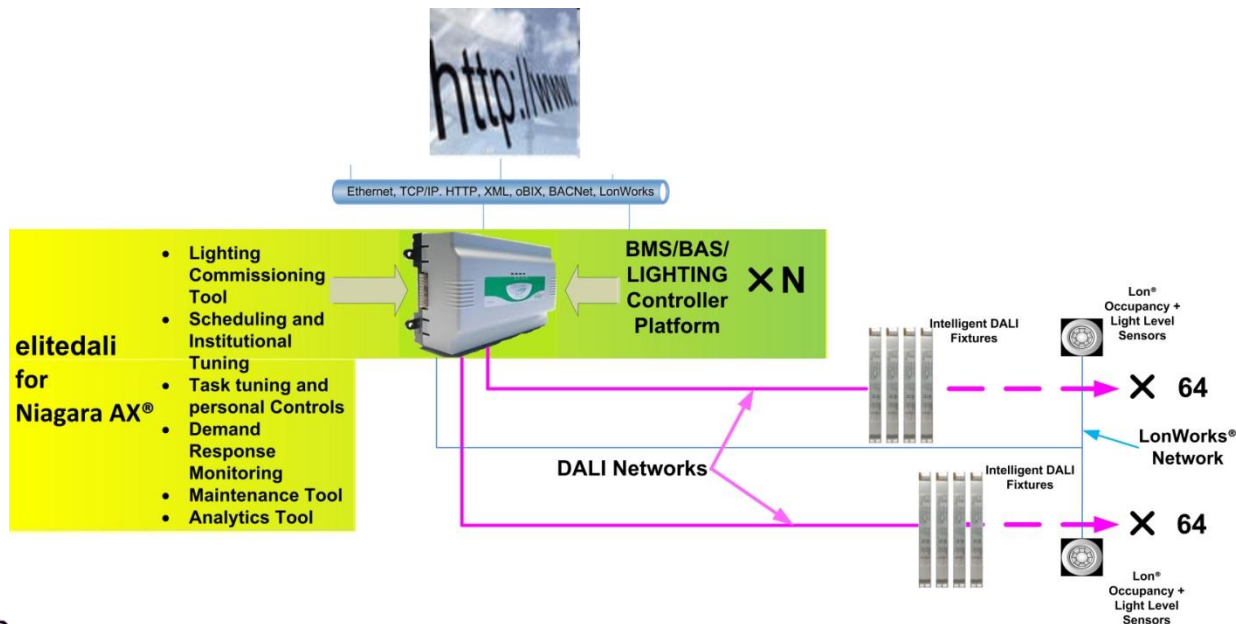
http://www.

Ethernet, TCP/IP. HTTP, XML, oBIX, BACNet, LonWorks

- Lighting Commissioning Tool
- Scheduling and Institutional Tuning
- Task tuning and personal Controls
- Demand Response Monitoring
- Maintenance Tool
- Analytics Tool

elitedali for Niagara AX®

BMS/BAS/ LIGHTING Controller Platform

× N

Intelligent DALI Fixtures

Lon® Occupancy + Light Level Sensors

× 64

LonWorks® Network

DALI Networks

Intelligent DALI Fixtures

× 64

Lon® Occupancy + Light Level Sensors